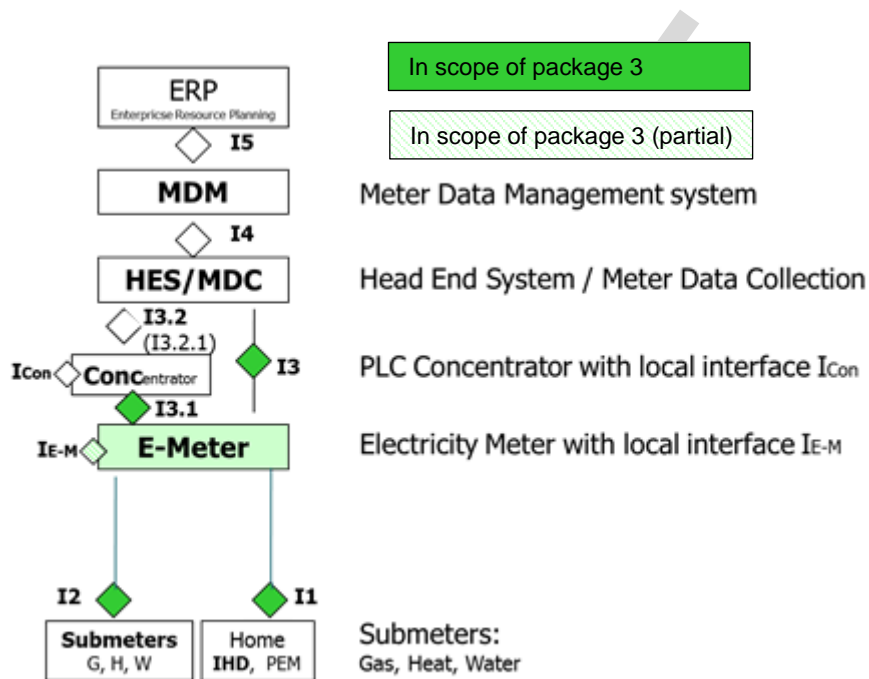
In scope of package 3

In scope of package 3 (partial)

ERP
Enterpricse Resource Planning

I5

MDM

Meter Data Management system

I4

HES/MDC

Head End System / Meter Data Collection

I3.2
(I3.2.1)

ICon Concentrator

I3

PLC Concentrator with local interface ICon

I3.1

IE-M E-Meter

Electricity Meter with local interface IE-M

I2

I1

Submeters
G, H, W

Home
IHD, PEM

Submeters:
Gas, Heat, Water